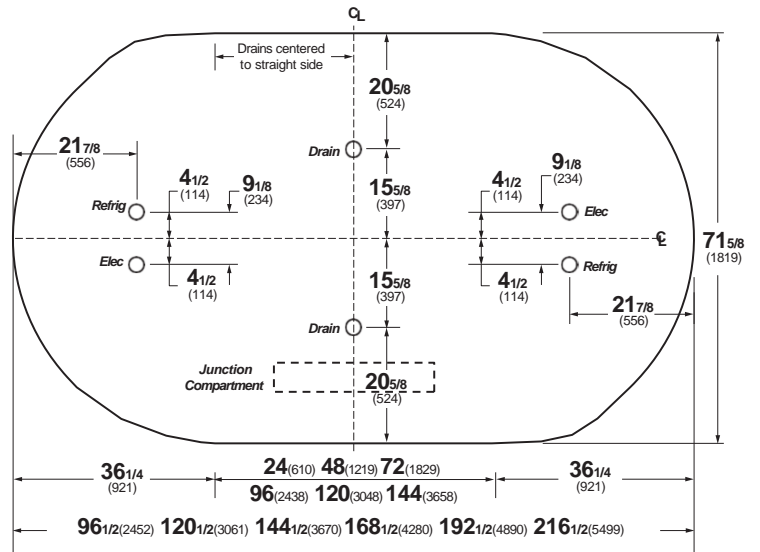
$C_L$

Drains centered to straight side

$20\frac{5}{8}$ (524)

Drain

$21\frac{7}{8}$ (556)

$4\frac{1}{2}$ (114)

$9\frac{1}{8}$ (234)

$15\frac{5}{8}$ (397)

$4\frac{1}{2}$ (114)

$9\frac{1}{8}$ (234)

Refrig

Elec

$C_L$

$71\frac{5}{8}$ (1819)

Elec

$4\frac{1}{2}$ (114)

$15\frac{5}{8}$ (397)

$4\frac{1}{2}$ (114)

Refrig

$21\frac{7}{8}$ (556)

Drain

Junction Compartment

$20\frac{5}{8}$ (524)

$36\frac{1}{4}$ (921)

24(610) 48(1219) 72(1829)

96(2438) 120(3048) 144(3658)

$36\frac{1}{4}$ (921)

$96\frac{1}{2}$(2452) $120\frac{1}{2}$(3061) $144\frac{1}{2}$(3670) $168\frac{1}{2}$(4280) $192\frac{1}{2}$(4890) $216\frac{1}{2}$(5499)